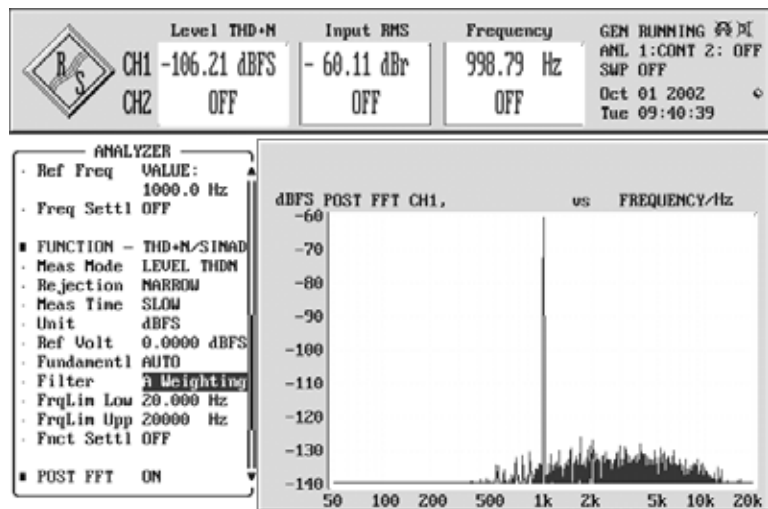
R/S

| | Level THD+N | Input RMS | Frequency |
|---|---|---|---|
| CH1 | -106.21 dBFS | - 60.11 dBr | 998.79 Hz |
| CH2 | OFF | OFF | OFF |

GEN RUNNING
ANL 1:CONT 2: OFF
SWP OFF
Oct 01 2002
Tue 09:40:39

ANALYZER
Ref Freq VALUE: 1000.0 Hz
Freq Settl OFF

FUNCTION – THD+N/SINAD
Meas Mode LEVEL THDN
Rejection NARROW
Meas Time SLOW
Unit dBFS
Ref Volt 0.0000 dBFS
Fundamentl AUTO
Filter A Weighting
FrqLim Low 20.000 Hz
FrqLim Upp 20000 Hz
Fnct Settl OFF

POST FFT ON

dBFS POST FFT CH1, vs FREQUENCY/Hz
-60
-70
-80
-90
-100
-110
-120
-130
-140
50 100 200 500 1k 2k 5k 10k 20k